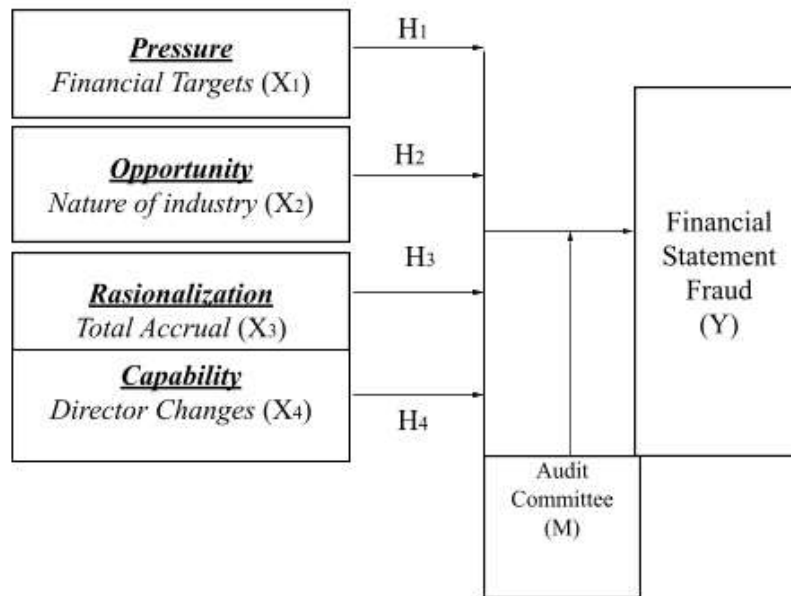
Pressure
Financial Targets ($X_1$)

H1

Opportunity
Nature of industry ($X_2$)

H2

Rasionalization
Total Accrual ($X_3$)

H3

Capability
Director Changes ($X_4$)

H4

Financial Statement Fraud (Y)

Audit Committee (M)